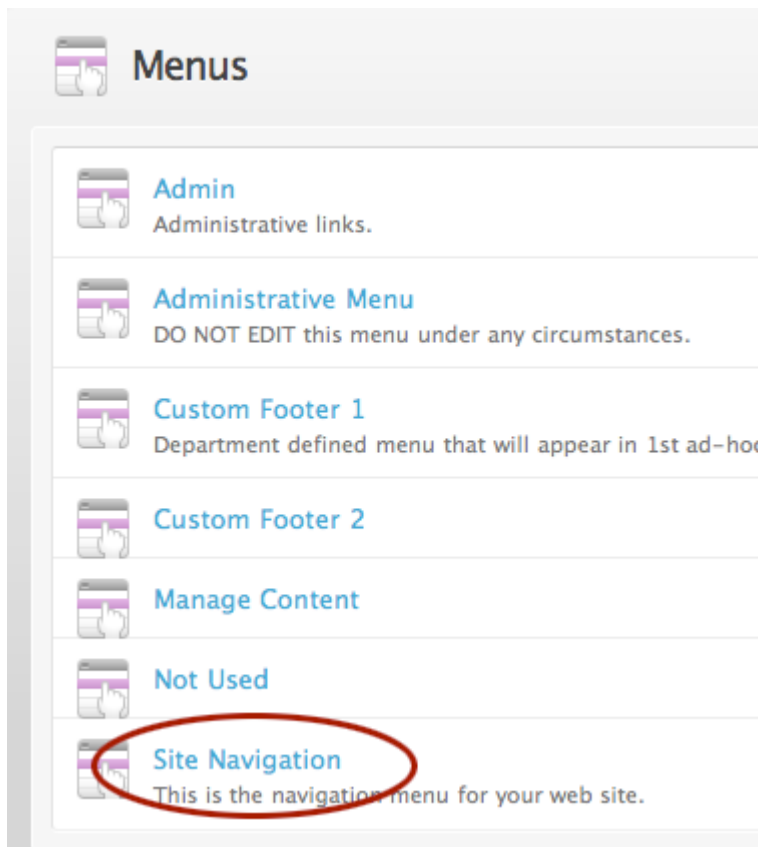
Menus

Admin
Administrative links.

Administrative Menu
DO NOT EDIT this menu under any circumstances.

Custom Footer 1
Department defined menu that will appear in 1st ad-hoc

Custom Footer 2

Manage Content

Not Used

Site Navigation
This is the navigation menu for your web site.